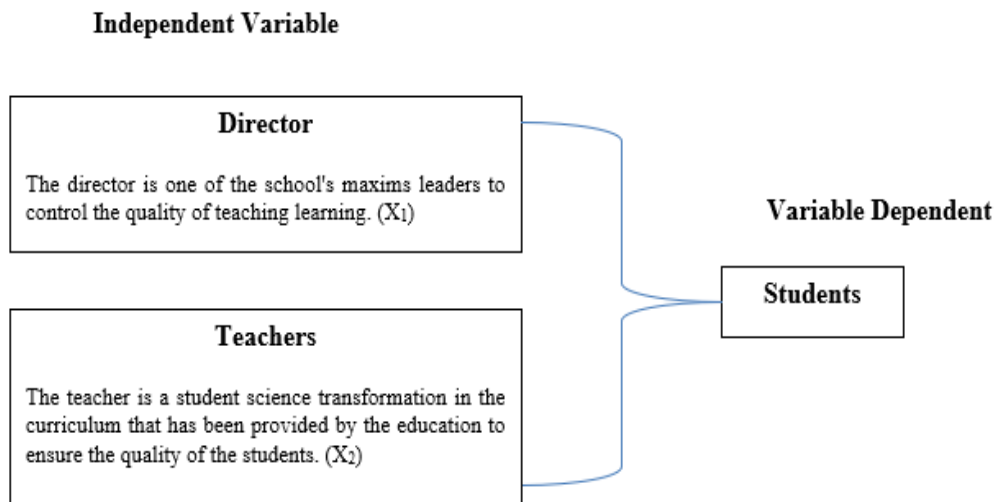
Independent Variable

Director

The director is one of the school's maxims leaders to control the quality of teaching learning. ($X_1$)

Variable Dependent

Students

Teachers

The teacher is a student science transformation in the curriculum that has been provided by the education to ensure the quality of the students. ($X_2$)